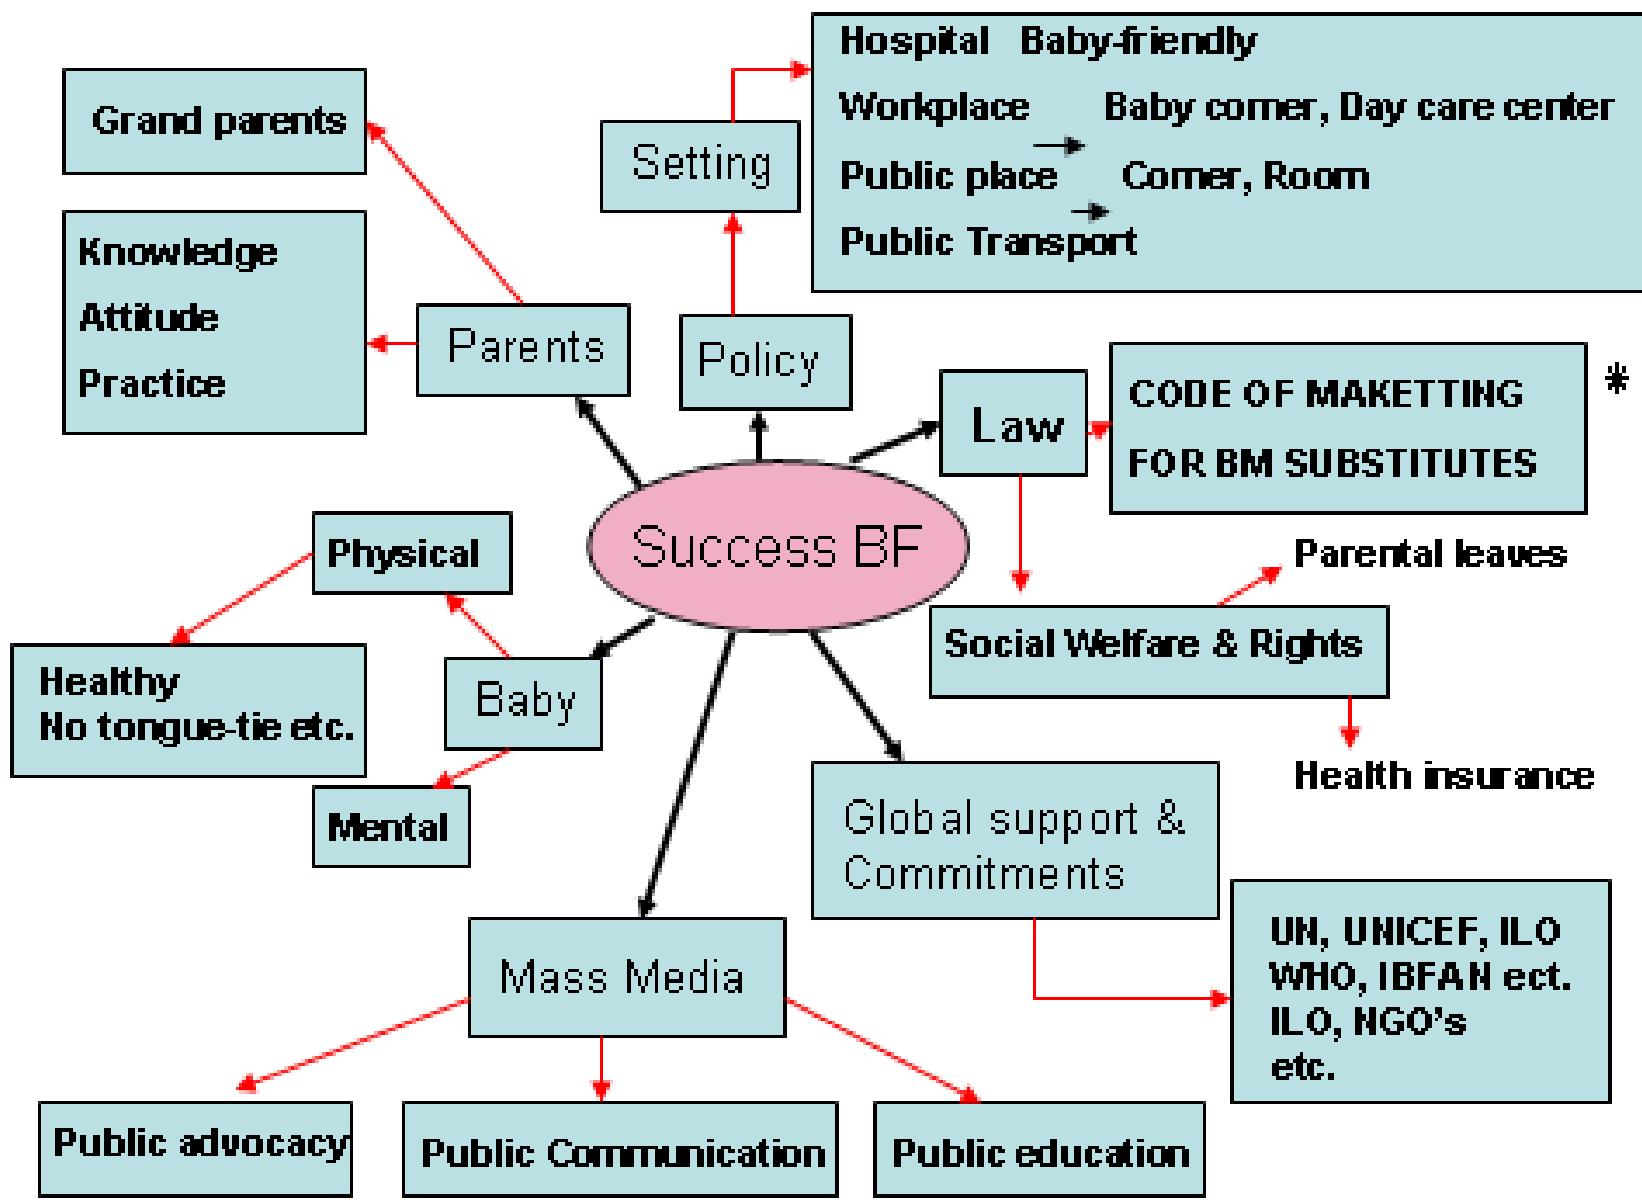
Success BF

Parents

Grand parents

Knowledge
Attitude
Practice

Setting

Hospital Baby-friendly
Workplace Baby corner, Day care center
Public place Corner, Room
Public Transport

Policy

Law

CODE OF MAKETTING FOR BM SUBSTITUTES

*

Social Welfare & Rights

Parental leaves

Health insurance

Baby

Physical

Healthy
No tongue-tie etc.

Mental

Global support & Commitments

UN, UNICEF, ILO
WHO, IBFAN ect.
ILO, NGO's
etc.

Mass Media

Public advocacy

Public Communication

Public education